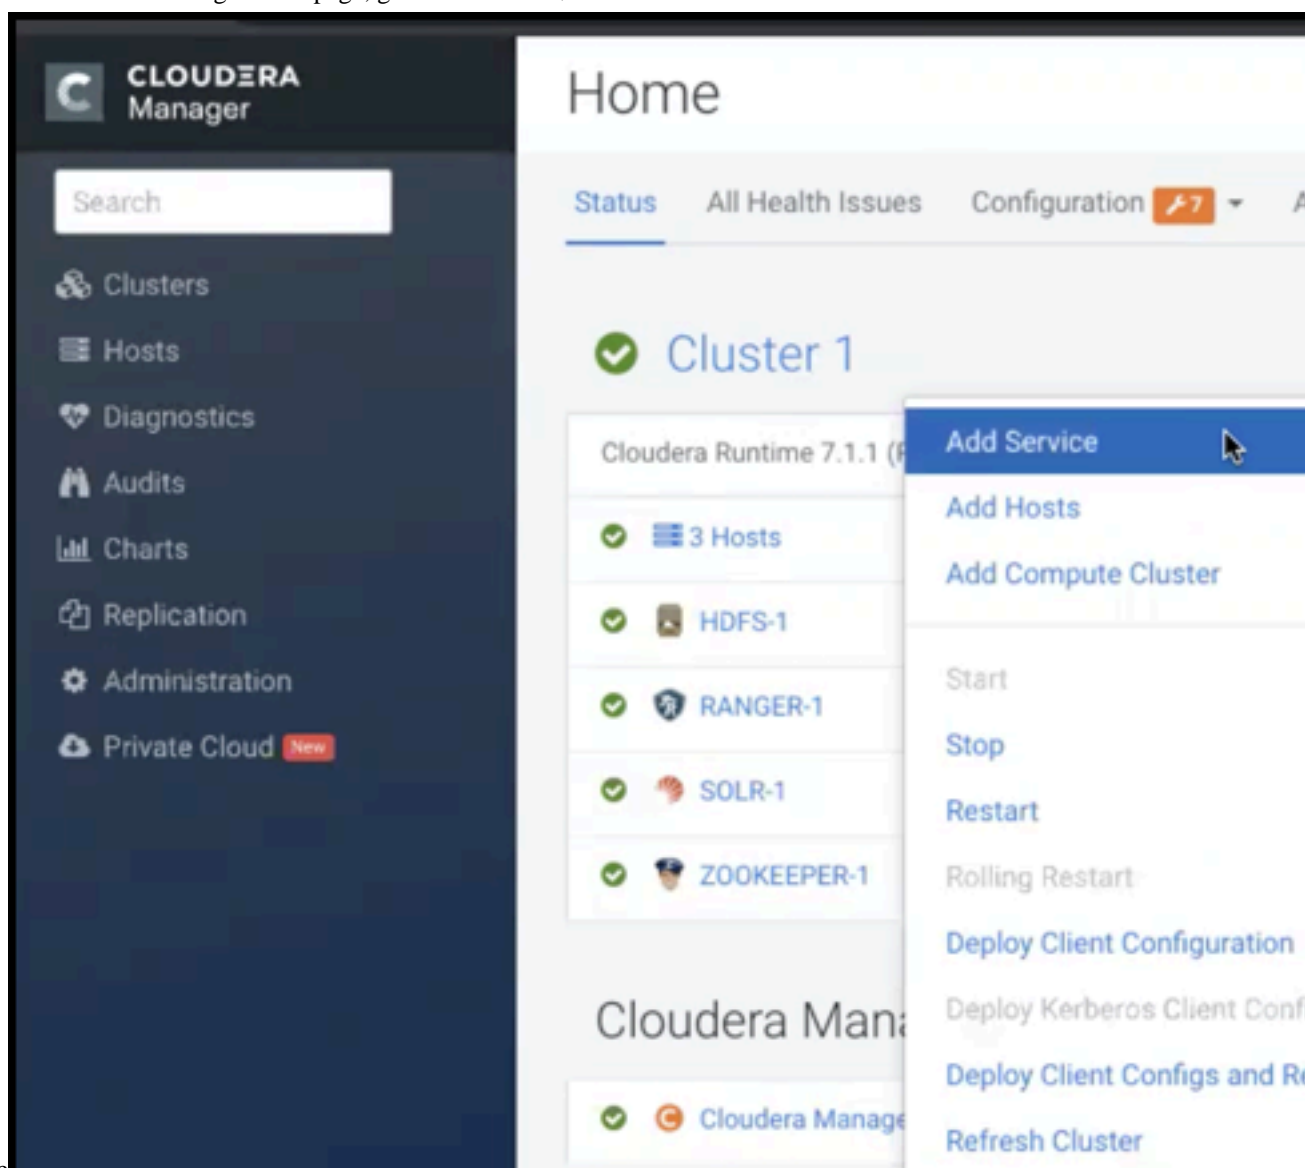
CLOUDERA Manager

Search

Clusters
Hosts
Diagnostics
Audits
Charts
Replication
Administration
Private Cloud New

Home

Status All Health Issues Configuration 7

Cluster 1

Cloudera Runtime 7.1.1 ([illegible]

3 Hosts
HDFS-1
RANGER-1
SOLR-1
ZOOKEEPER-1

Cloudera Man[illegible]

Cloudera Manag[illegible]

Add Service
Add Hosts
Add Compute Cluster
Start
Stop
Restart
Rolling Restart
Deploy Client Configuration
Deploy Kerberos Client Conf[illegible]
Deploy Client Configs and R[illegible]
Refresh Cluster